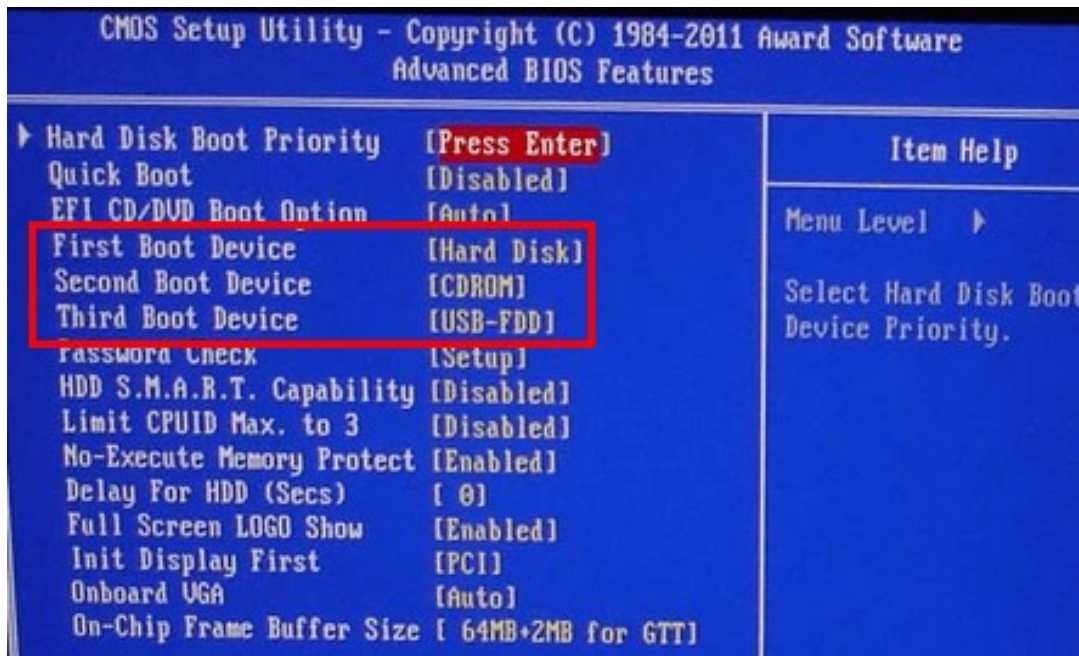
CMOS Setup Utility - Copyright (C) 1984-2011 Award Software
Advanced BIOS Features

| | | |
|---|---|---|
| ▶ Hard Disk Boot Priority | [Press Enter] | Item Help |
| Quick Boot | [Disabled] | |
| EFI CD/DVD Boot Option | [Auto] | Menu Level ▶ |
| First Boot Device | [Hard Disk] | |
| Second Boot Device | [CDROM] | Select Hard Disk Boot Device Priority. |
| Third Boot Device | [USB-FDD] | |
| Password Check | [Setup] | |
| HDD S.M.A.R.T. Capability | [Disabled] | |
| Limit CPUID Max. to 3 | [Disabled] | |
| No-Execute Memory Protect | [Enabled] | |
| Delay For HDD (Secs) | [ 0] | |
| Full Screen LOGO Show | [Enabled] | |
| Init Display First | [PCI] | |
| Onboard VGA | [Auto] | |
| On-Chip Frame Buffer Size | [ 64MB+2MB for GTT] | |